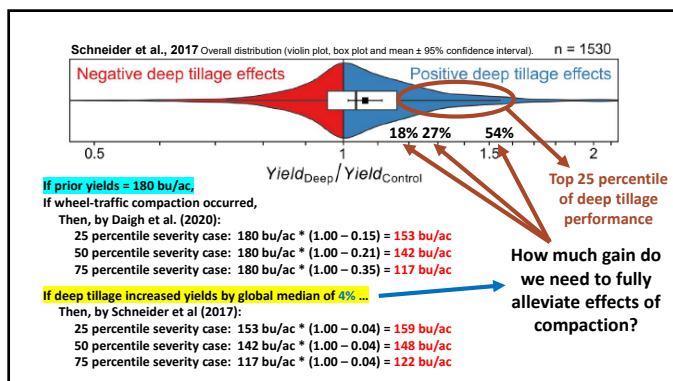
Schneider et al., 2017 Overall distribution (violin plot, box plot and mean ± 95% confidence interval). n = 1530

Negative deep tillage effects

Positive deep tillage effects

18% 27% 54%

0.5 1 1.5 2

$Yield_{Deep}/Yield_{Control}$

Top 25 percentile of deep tillage performance

If prior yields = 180 bu/ac,
If wheel-traffic compaction occurred,
Then, by Daigh et al. (2020):
25 percentile severity case: 180 bu/ac * (1.00 – 0.15) = 153 bu/ac
50 percentile severity case: 180 bu/ac * (1.00 – 0.21) = 142 bu/ac
75 percentile severity case: 180 bu/ac * (1.00 – 0.35) = 117 bu/ac

How much gain do we need to fully alleviate effects of compaction?

If deep tillage increased yields by global median of 4% …
Then, by Schneider et al (2017):
25 percentile severity case: 153 bu/ac * (1.00 – 0.04) = 159 bu/ac
50 percentile severity case: 142 bu/ac * (1.00 – 0.04) = 148 bu/ac
75 percentile severity case: 117 bu/ac * (1.00 – 0.04) = 122 bu/ac